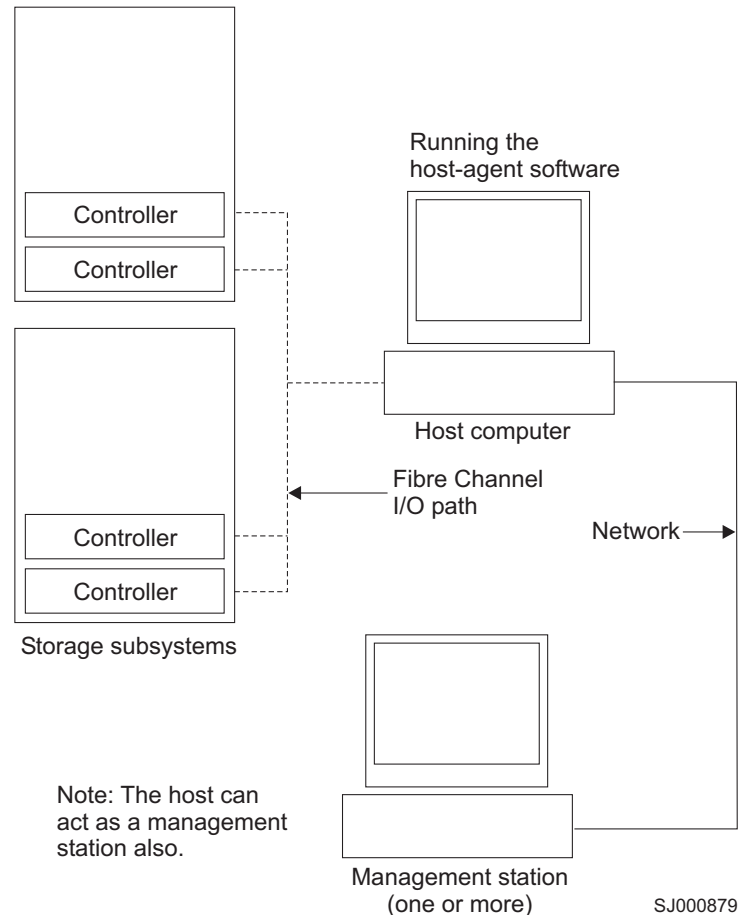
Running the host-agent software

Controller

Controller

Host computer

Fibre Channel I/O path

Network

Controller

Controller

Storage subsystems

Note: The host can act as a management station also.

Management station (one or more)

SJ000879